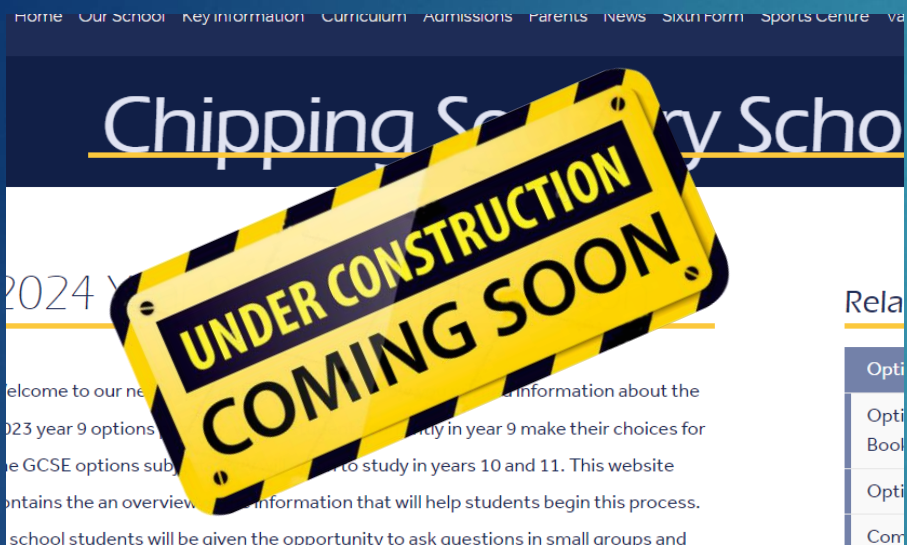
Home Our School Key Information Curriculum Admissions Parents News Sixth Form Sports Centre Va

Chipping S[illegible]y Scho

2024 Y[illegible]

UNDER CONSTRUCTION

COMING SOON

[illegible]elcome to our ne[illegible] information about the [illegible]023 year 9 options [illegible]tly in year 9 make their choices for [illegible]e GCSE options sub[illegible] to study in years 10 and 11. This website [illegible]ontains the an overview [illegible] information that will help students begin this process. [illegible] school students will be given the opportunity to ask questions in small groups and

Rela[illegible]

Opti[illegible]

Opti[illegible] Bool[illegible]

Opti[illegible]

Com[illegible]